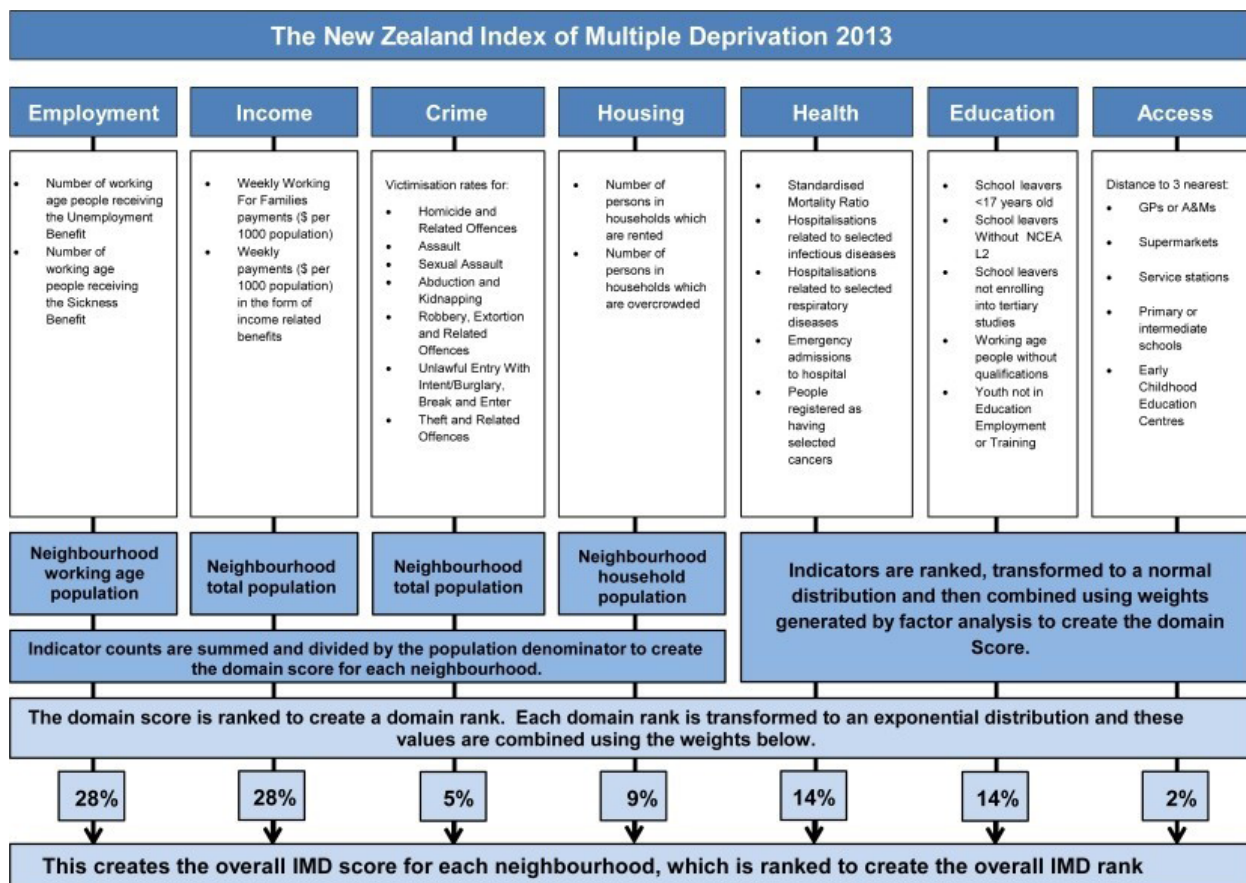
The New Zealand Index of Multiple Deprivation 2013

Employment

- Number of working age people receiving the Unemployment Benefit
- Number of working age people receiving the Sickness Benefit

Income

- Weekly Working For Families payments ($ per 1000 population)
- Weekly payments ($ per 1000 population) in the form of income related benefits

Crime

Victimisation rates for:
- Homicide and Related Offences
- Assault
- Sexual Assault
- Abduction and Kidnapping
- Robbery, Extortion and Related Offences
- Unlawful Entry With Intent/Burglary, Break and Enter
- Theft and Related Offences

Housing

- Number of persons in households which are rented
- Number of persons in households which are overcrowded

Health

- Standardised Mortality Ratio
- Hospitalisations related to selected infectious diseases
- Hospitalisations related to selected respiratory diseases
- Emergency admissions to hospital
- People registered as having selected cancers

Education

- School leavers <17 years old
- School leavers Without NCEA L2
- School leavers not enrolling into tertiary studies
- Working age people without qualifications
- Youth not in Education Employment or Training

Access

Distance to 3 nearest:
- GPs or A&Ms
- Supermarkets
- Service stations
- Primary or intermediate schools
- Early Childhood Education Centres

Neighbourhood working age population

Neighbourhood total population

Neighbourhood total population

Neighbourhood household population

Indicators are ranked, transformed to a normal distribution and then combined using weights generated by factor analysis to create the domain Score.

Indicator counts are summed and divided by the population denominator to create the domain score for each neighbourhood.

The domain score is ranked to create a domain rank. Each domain rank is transformed to an exponential distribution and these values are combined using the weights below.

28%

28%

5%

9%

14%

14%

2%

This creates the overall IMD score for each neighbourhood, which is ranked to create the overall IMD rank